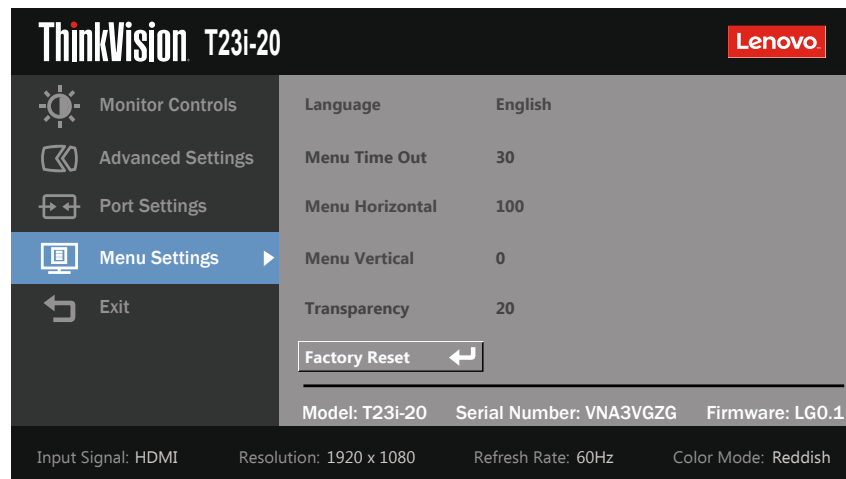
ThinkVision T23i-20

Lenovo.

Monitor Controls
Advanced Settings
Port Settings
Menu Settings
Exit

| Language | English |
|---|---|
| Menu Time Out | 30 |
| Menu Horizontal | 100 |
| Menu Vertical | 0 |
| Transparency | 20 |

Factory Reset

Model: T23i-20 Serial Number: VNA3VGZG Firmware: LG0.1

Input Signal: HDMI Resolution: 1920 x 1080 Refresh Rate: 60Hz Color Mode: Reddish